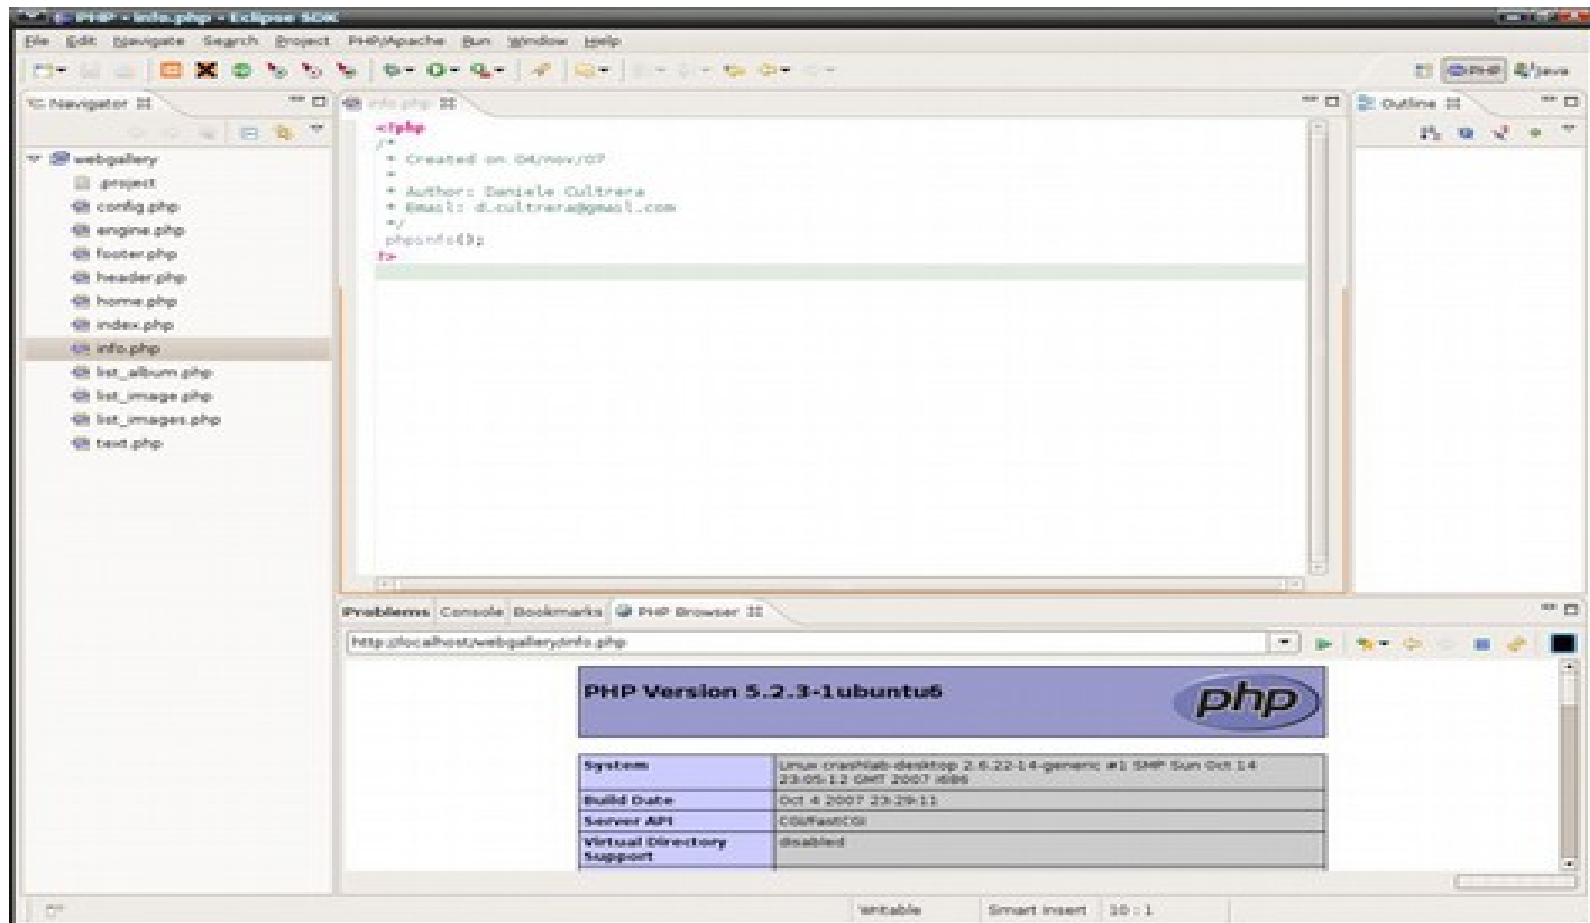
PHP - info.php - Eclipse SDK

File Edit Navigate Search Project PHP/Apache Run Window Help

PHP Java

Navigator

webgallery
.project
config.php
engine.php
footer.php
header.php
home.php
index.php
info.php
list_album.php
list_image.php
list_images.php
test.php

info.php

<?php
/*
* Created on 04/nov/07
*
* Author: Daniele Cultrera
* Email: d.cultrera@gmail.com
*/
phpinfo();
?>

Outline

Problems Console Bookmarks PHP Browser

http://localhost/webgallery/info.php

PHP Version 5.2.3-1ubuntu6

php

| System | Linux crashlab-desktop 2.6.22-14-generic #1 SMP Sun Oct 14 23:05:12 GMT 2007 i686 |
|---|---|
| Build Date | Oct 4 2007 23:29:11 |
| Server API | CGI/FastCGI |
| Virtual Directory Support | disabled |

Writable Smart Insert 10 : 1